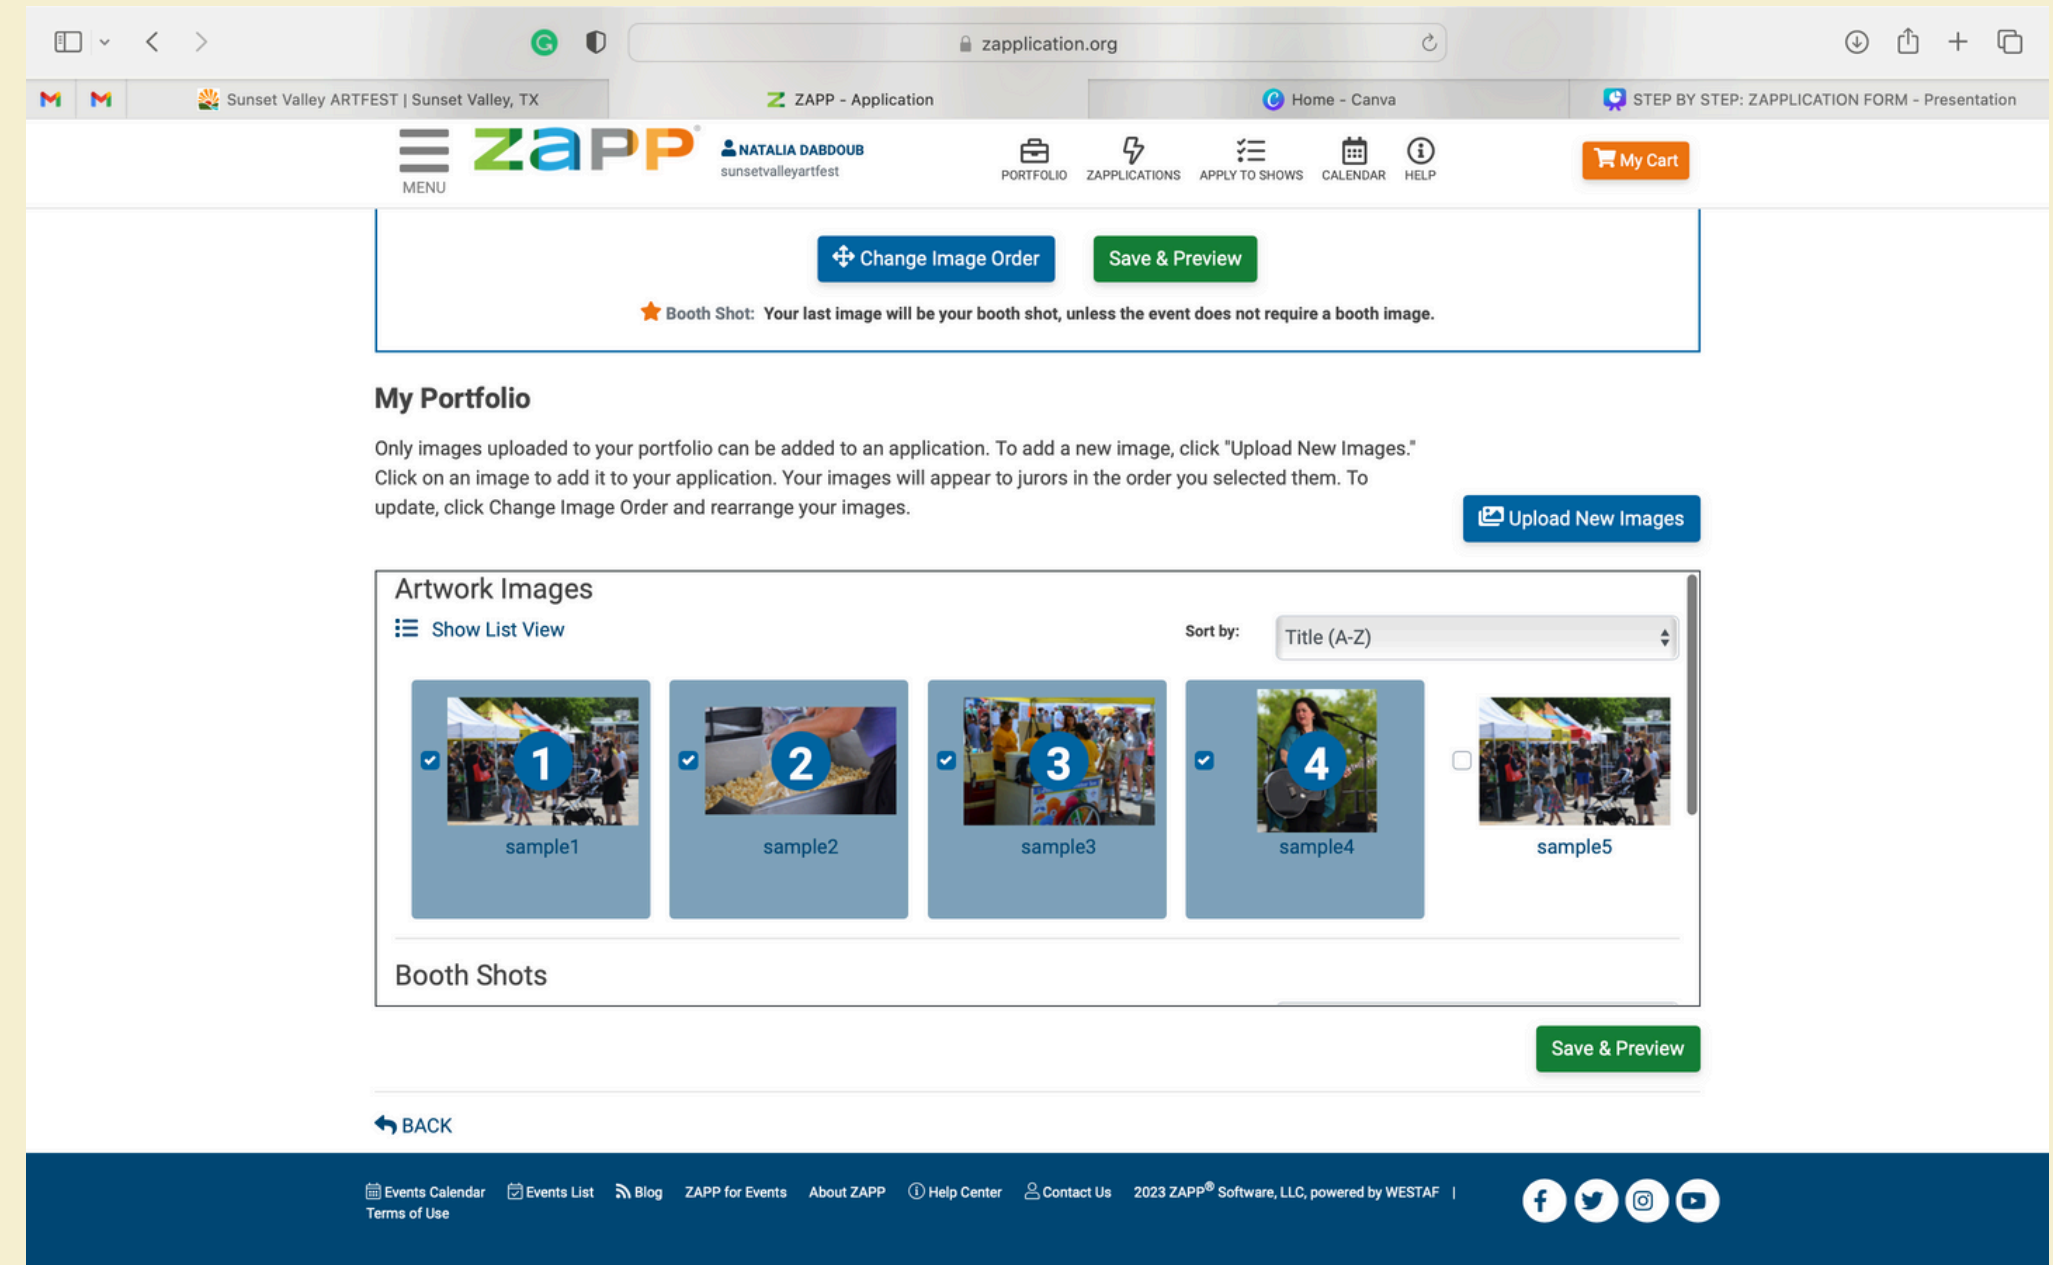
zapplication.org

Sunset Valley ARTFEST | Sunset Valley, TX

ZAPP - Application

Home - Canva

STEP BY STEP: ZAPPLICATION FORM - Presentation

MENU

ZAPP

NATALIA DABDOUB
sunsetvalleyartfest

PORTFOLIO ZAPPLICATIONS APPLY TO SHOWS CALENDAR HELP

My Cart

Change Image Order

Save & Preview

Booth Shot: Your last image will be your booth shot, unless the event does not require a booth image.

My Portfolio

Only images uploaded to your portfolio can be added to an application. To add a new image, click "Upload New Images." Click on an image to add it to your application. Your images will appear to jurors in the order you selected them. To update, click Change Image Order and rearrange your images.

Upload New Images

Artwork Images

Show List View

Sort by: Title (A-Z)

1 sample1

2 sample2

3 sample3

4 sample4

sample5

Booth Shots

Save & Preview

BACK

Events Calendar Events List Blog ZAPP for Events About ZAPP Help Center Contact Us 2023 ZAPP® Software, LLC, powered by WESTAF | Terms of Use